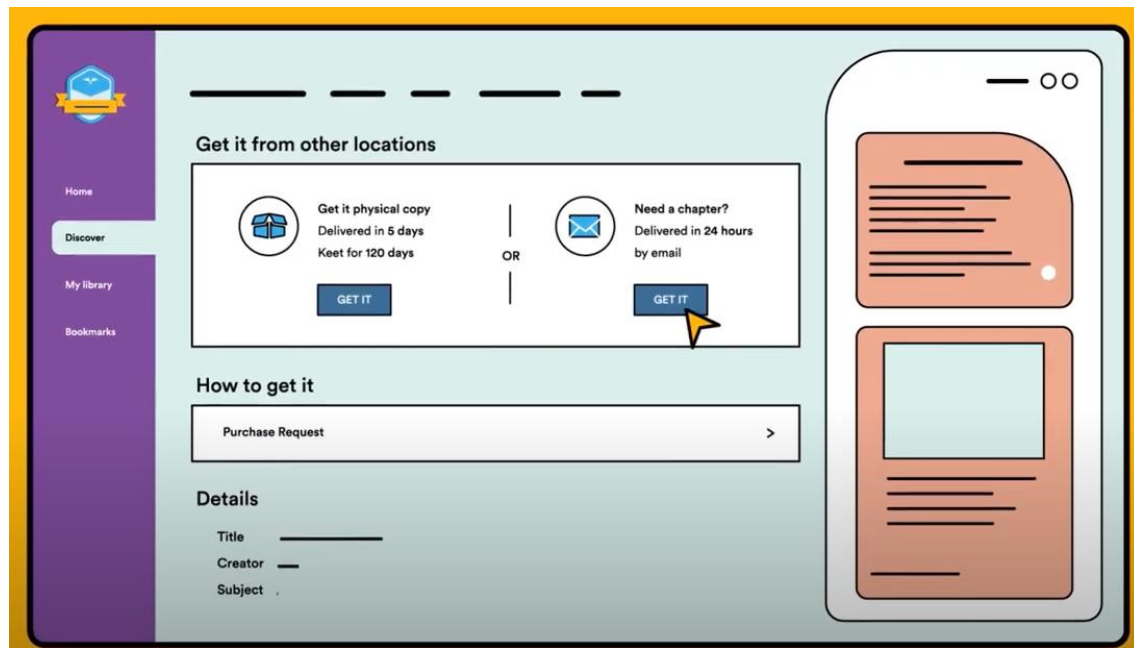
Home
Discover
My library
Bookmarks

Get it from other locations

Get it physical copy
Delivered in 5 days
Keet for 120 days
GET IT

OR

Need a chapter?
Delivered in 24 hours
by email
GET IT

How to get it

Purchase Request >

Details

Title
Creator
Subject